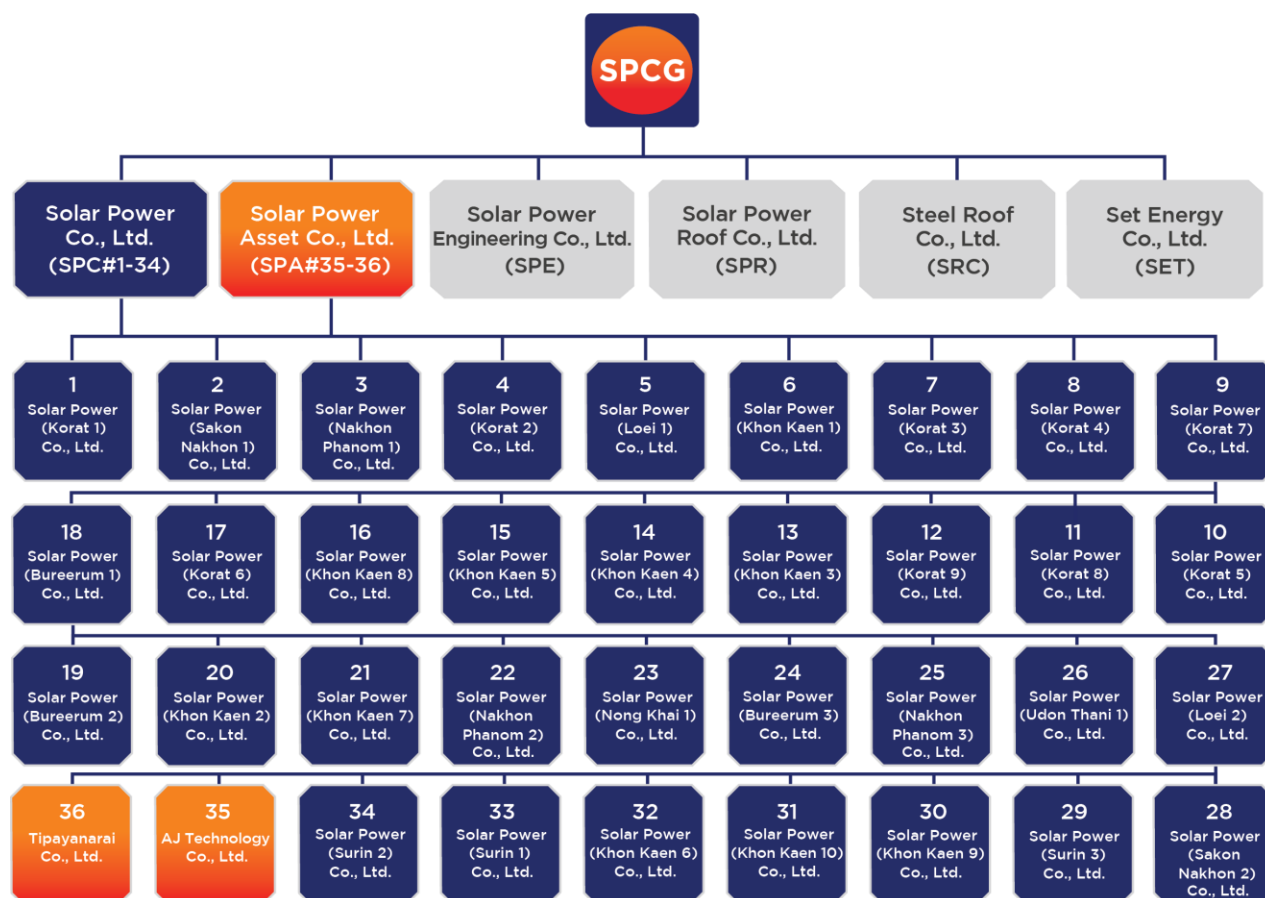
SPCG

Solar Power Co., Ltd. (SPC#1-34)

Solar Power Asset Co., Ltd. (SPA#35-36)

Solar Power Engineering Co., Ltd. (SPE)

Solar Power Roof Co., Ltd. (SPR)

Steel Roof Co., Ltd. (SRC)

Set Energy Co., Ltd. (SET)

1 Solar Power (Korat 1) Co., Ltd.

2 Solar Power (Sakon Nakhon 1) Co., Ltd.

3 Solar Power (Nakhon Phanom 1) Co., Ltd.

4 Solar Power (Korat 2) Co., Ltd.

5 Solar Power (Loei 1) Co., Ltd.

6 Solar Power (Khon Kaen 1) Co., Ltd.

7 Solar Power (Korat 3) Co., Ltd.

8 Solar Power (Korat 4) Co., Ltd.

9 Solar Power (Korat 7) Co., Ltd.

18 Solar Power (Bureerum 1) Co., Ltd.

17 Solar Power (Korat 6) Co., Ltd.

16 Solar Power (Khon Kaen 8) Co., Ltd.

15 Solar Power (Khon Kaen 5) Co., Ltd.

14 Solar Power (Khon Kaen 4) Co., Ltd.

13 Solar Power (Khon Kaen 3) Co., Ltd.

12 Solar Power (Korat 9) Co., Ltd.

11 Solar Power (Korat 8) Co., Ltd.

10 Solar Power (Korat 5) Co., Ltd.

19 Solar Power (Bureerum 2) Co., Ltd.

20 Solar Power (Khon Kaen 2) Co., Ltd.

21 Solar Power (Khon Kaen 7) Co., Ltd.

22 Solar Power (Nakhon Phanom 2) Co., Ltd.

23 Solar Power (Nong Khai 1) Co., Ltd.

24 Solar Power (Bureerum 3) Co., Ltd.

25 Solar Power (Nakhon Phanom 3) Co., Ltd.

26 Solar Power (Udon Thani 1) Co., Ltd.

27 Solar Power (Loei 2) Co., Ltd.

36 Tipayanarai Co., Ltd.

35 AJ Technology Co., Ltd.

34 Solar Power (Surin 2) Co., Ltd.

33 Solar Power (Surin 1) Co., Ltd.

32 Solar Power (Khon Kaen 6) Co., Ltd.

31 Solar Power (Khon Kaen 10) Co., Ltd.

30 Solar Power (Khon Kaen 9) Co., Ltd.

29 Solar Power (Surin 3) Co., Ltd.

28 Solar Power (Sakon Nakhon 2) Co., Ltd.